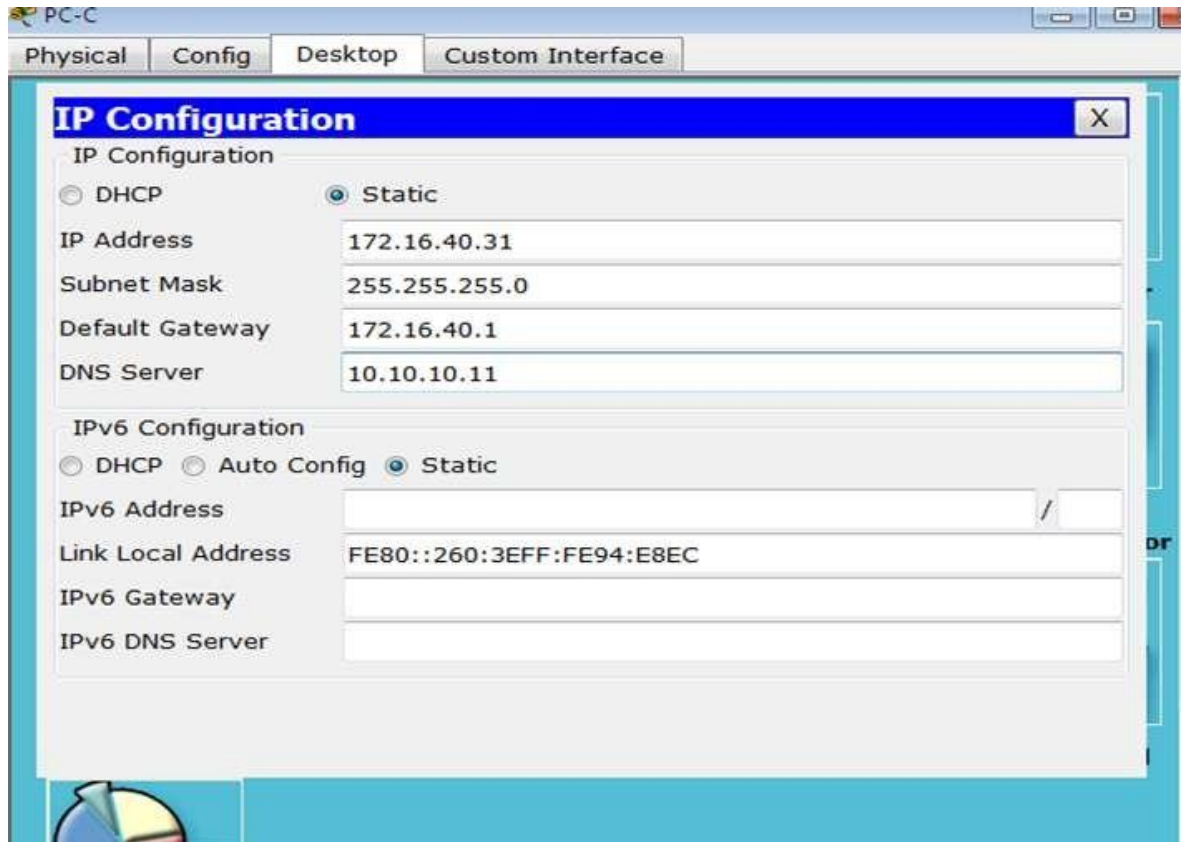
PC-C

Physical | Config | Desktop | Custom Interface

IP Configuration X

IP Configuration

DHCP Static

IP Address 172.16.40.31

Subnet Mask 255.255.255.0

Default Gateway 172.16.40.1

DNS Server 10.10.10.11

IPv6 Configuration

DHCP Auto Config Static

IPv6 Address /

Link Local Address FE80::260:3EFF:FE94:E8EC

IPv6 Gateway

IPv6 DNS Server

or